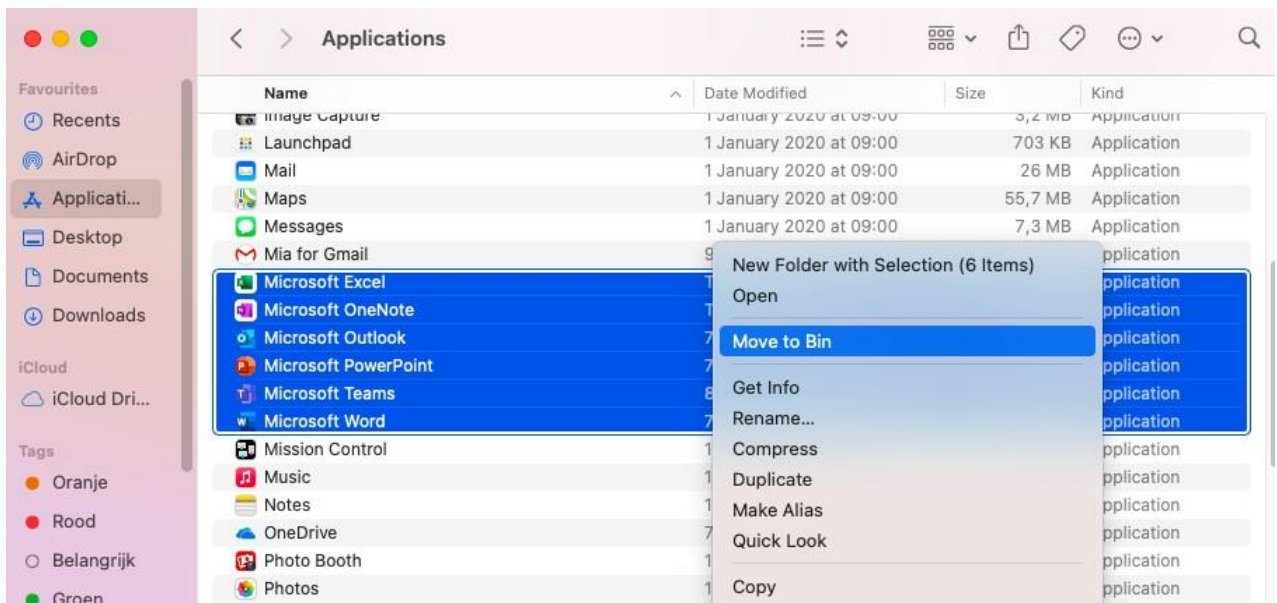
Applications

Favourites
Recents
AirDrop
Applicati...
Desktop
Documents
Downloads
iCloud
iCloud Dri...
Tags
Oranje
Rood
Belangrijk
Groen

| Name | Date Modified | Size | Kind |
|---|---|---|---|
| Image Capture | 1 January 2020 at 09:00 | 3,2 MB | Application |
| Launchpad | 1 January 2020 at 09:00 | 703 KB | Application |
| Mail | 1 January 2020 at 09:00 | 26 MB | Application |
| Maps | 1 January 2020 at 09:00 | 55,7 MB | Application |
| Messages | 1 January 2020 at 09:00 | 7,3 MB | Application |
| Mia for Gmail | 9 | | pplication |
| Microsoft Excel | T | | pplication |
| Microsoft OneNote | T | | pplication |
| Microsoft Outlook | 7 | | pplication |
| Microsoft PowerPoint | 7 | | pplication |
| Microsoft Teams | 8 | | pplication |
| Microsoft Word | 7 | | pplication |
| Mission Control | 1 | | pplication |
| Music | 1 | | pplication |
| Notes | 1 | | pplication |
| OneDrive | 7 | | pplication |
| Photo Booth | 1 | | pplication |
| Photos | 1 | | pplication |

New Folder with Selection (6 Items)
Open
Move to Bin
Get Info
Rename...
Compress
Duplicate
Make Alias
Quick Look
Copy